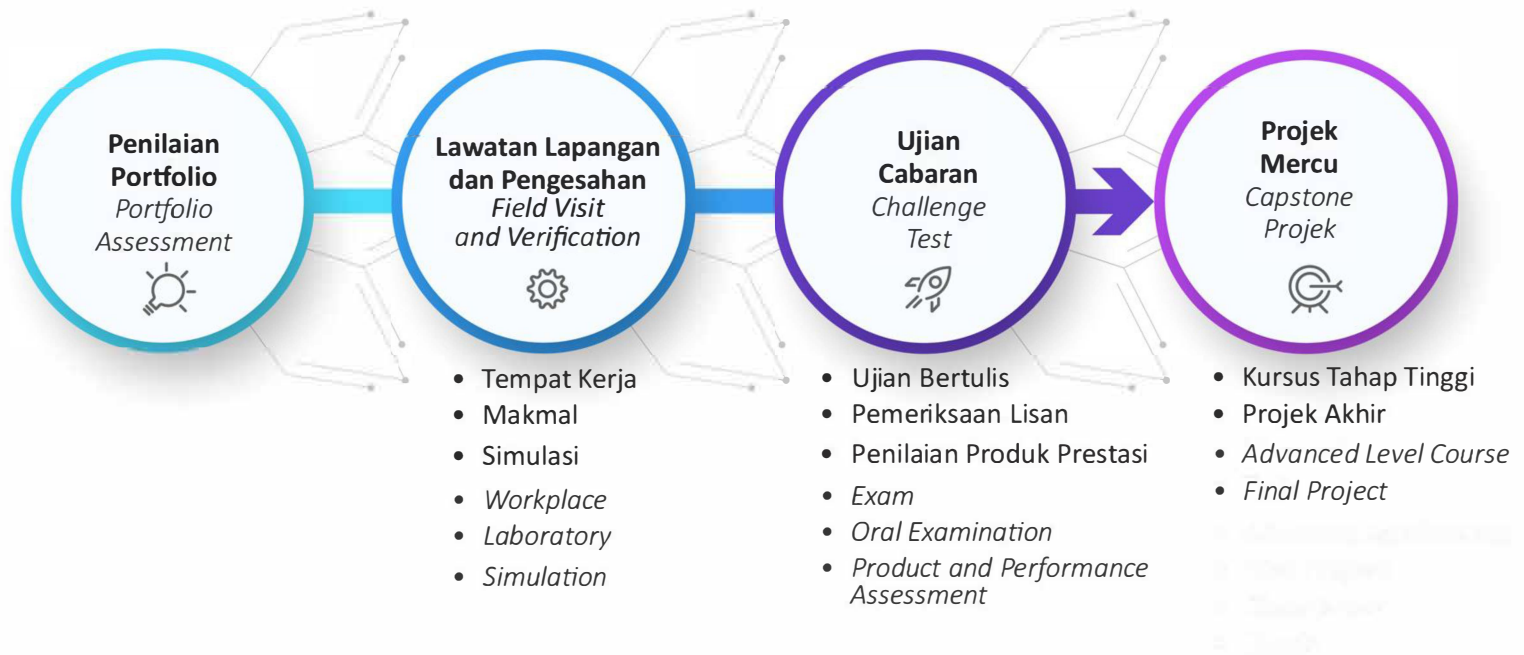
**Penilaian Portfolio**
*Portfolio Assessment*

**Lawatan Lapangan dan Pengesahan**
*Field Visit and Verification*

- Tempat Kerja
- Makmal
- Simulasi
- *Workplace*
- *Laboratory*
- *Simulation*

**Ujian Cabaran**
*Challenge Test*

- Ujian Bertulis
- Pemeriksaan Lisan
- Penilaian Produk Prestasi
- *Exam*
- *Oral Examination*
- *Product and Performance Assessment*

**Projek Mercu**
*Capstone Projek*

- Kursus Tahap Tinggi
- Projek Akhir
- *Advanced Level Course*
- *Final Project*
- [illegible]
- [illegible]
- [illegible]
- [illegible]